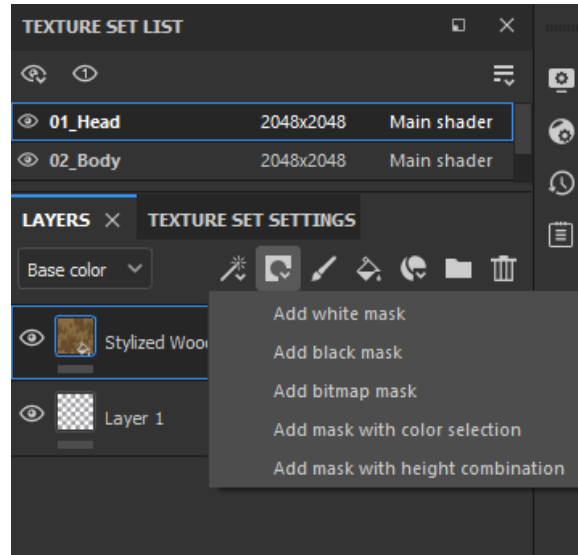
TEXTURE SET LIST

01_Head 2048x2048 Main shader
02_Body 2048x2048 Main shader

LAYERS TEXTURE SET SETTINGS

Base color

Stylized Woo

Layer 1

Add white mask
Add black mask
Add bitmap mask
Add mask with color selection
Add mask with height combination